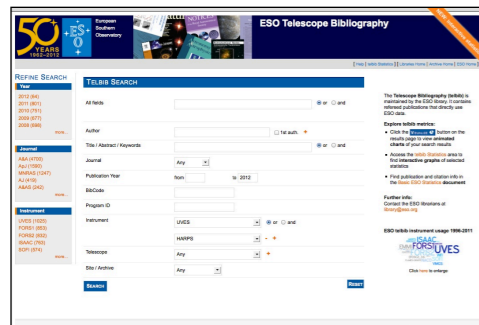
50 YEARS 1962–2012

ESO European Southern Observatory

ESO Telescope Bibliography

[ Help | telbib Statistics ] [ Libraries Home | Archive Home | ESO Home ]

REFINE SEARCH

Year

2012 (64)
2011 (801)
2010 (751)
2009 (677)
2008 (668)
more...

Journal

A&A (4705)
ApJ (1586)
MNRAS (1247)
AJ (418)
A&AS (242)
more...

Instrument

UVES (1025)
FORS1 (853)
FORS2 (632)
ISAAC (765)
SOFI (374)
more...

TELBIB SEARCH

All fields | or | and

Author | 1st auth. | +

Title / Abstract / Keywords | or | and

Journal | Any

Publication Year | from | to 2012

BibCode

Program ID

Instrument | UVES | or | and
HARPS | - | +

Telescope | Any | +

Site / Archive | Any

SEARCH

RESET

The Telescope Bibliography (telbib) is maintained by the ESO library. It contains refereed publications that directly use ESO data.

Explore telbib metrics:

Click the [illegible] button on the results page to view animated charts of your search results.

Access the telbib Statistics area to find interactive graphs of selected statistics

Find publication and citation info in the Basic ESO Statistics document

Further info:
Contact the ESO librarians at library@eso.org

ESO telbib instrument usage 1996-2011

ISAAC FORS1 UVES

Click here to enlarge